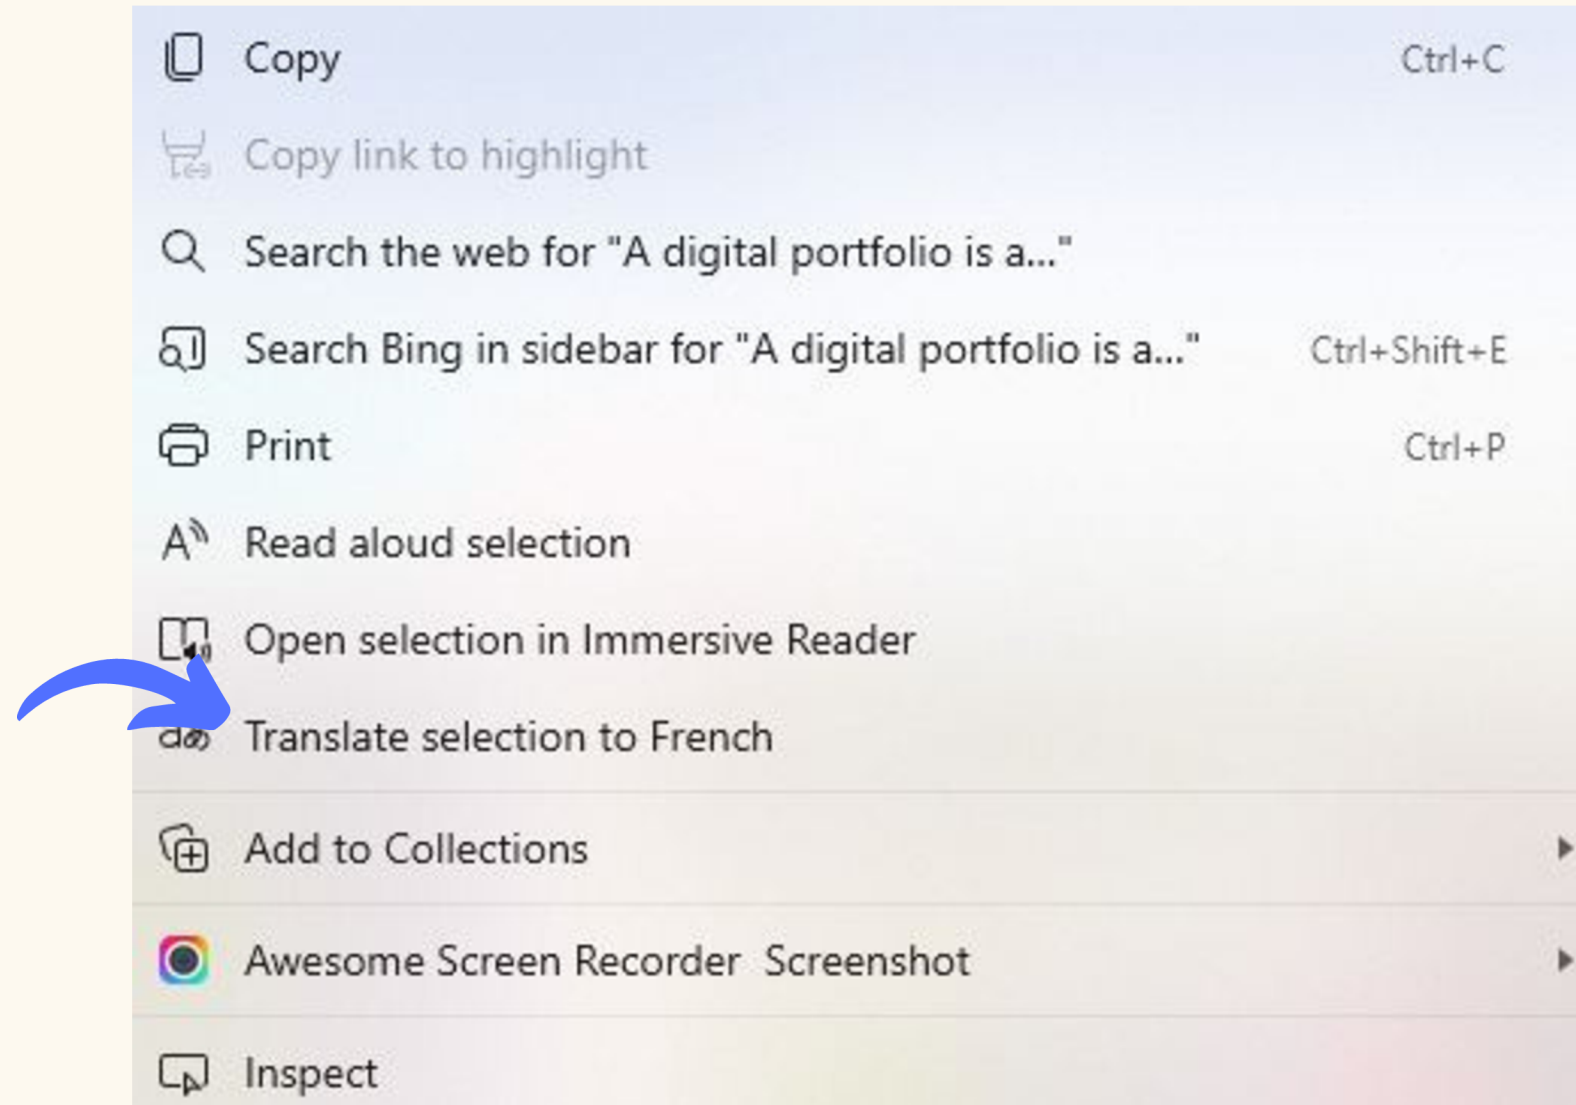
Copy Ctrl+C

Copy link to highlight

Search the web for "A digital portfolio is a..."

Search Bing in sidebar for "A digital portfolio is a..." Ctrl+Shift+E

Print Ctrl+P

Read aloud selection

Open selection in Immersive Reader

Translate selection to French

Add to Collections

Awesome Screen Recorder Screenshot

Inspect